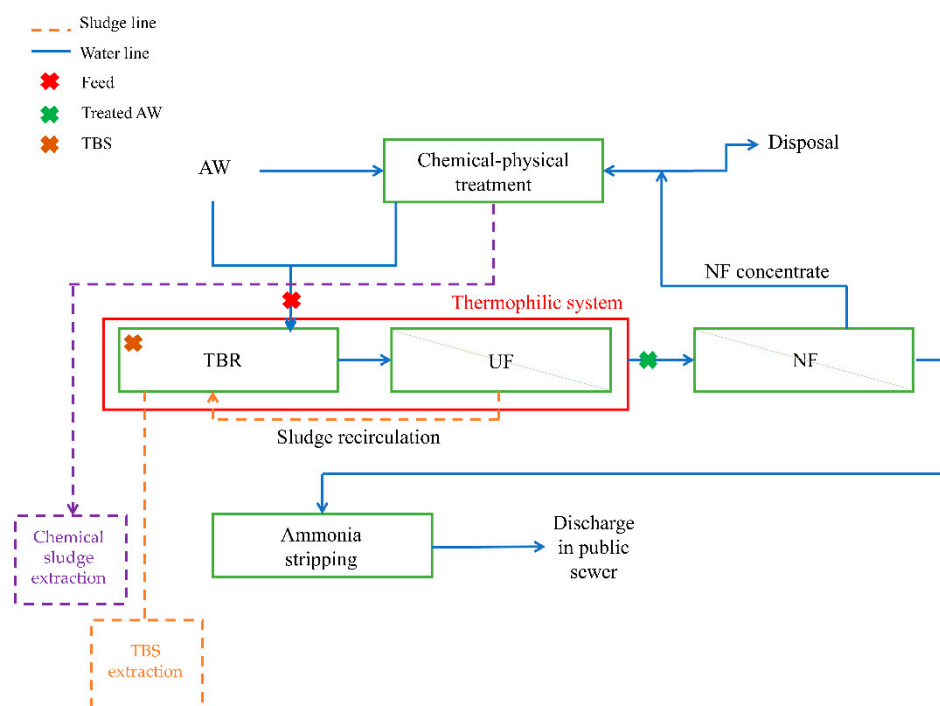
Sludge line
Water line
Feed
Treated AW
TBS

AW

Chemical-physical treatment

Disposal

NF concentrate

Thermophilic system

TBR

UF

NF

Sludge recirculation

Chemical sludge extraction

Ammonia stripping

Discharge in public sewer

TBS extraction